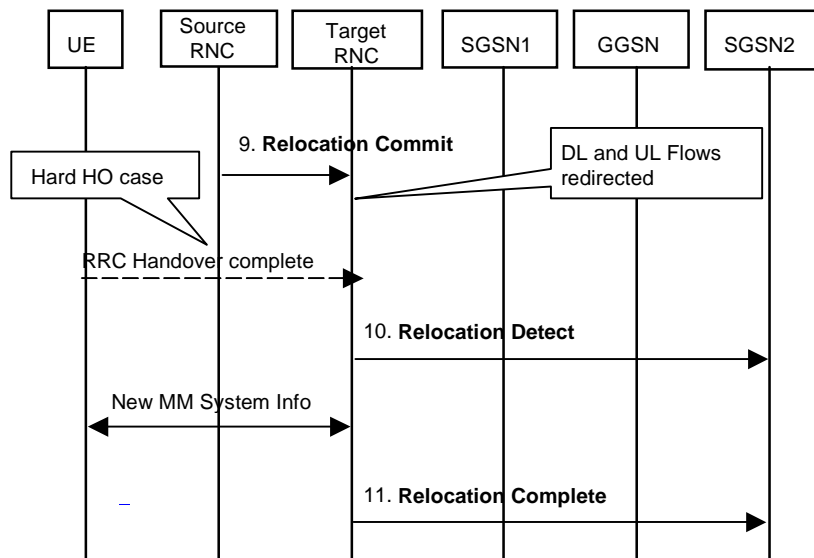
UE

Source RNC

Target RNC

SGSN1

GGSN

SGSN2

9. **Relocation Commit**

DL and UL Flows redirected

Hard HO case

RRC Handover complete

10. **Relocation Detect**

New MM System Info

11. **Relocation Complete**